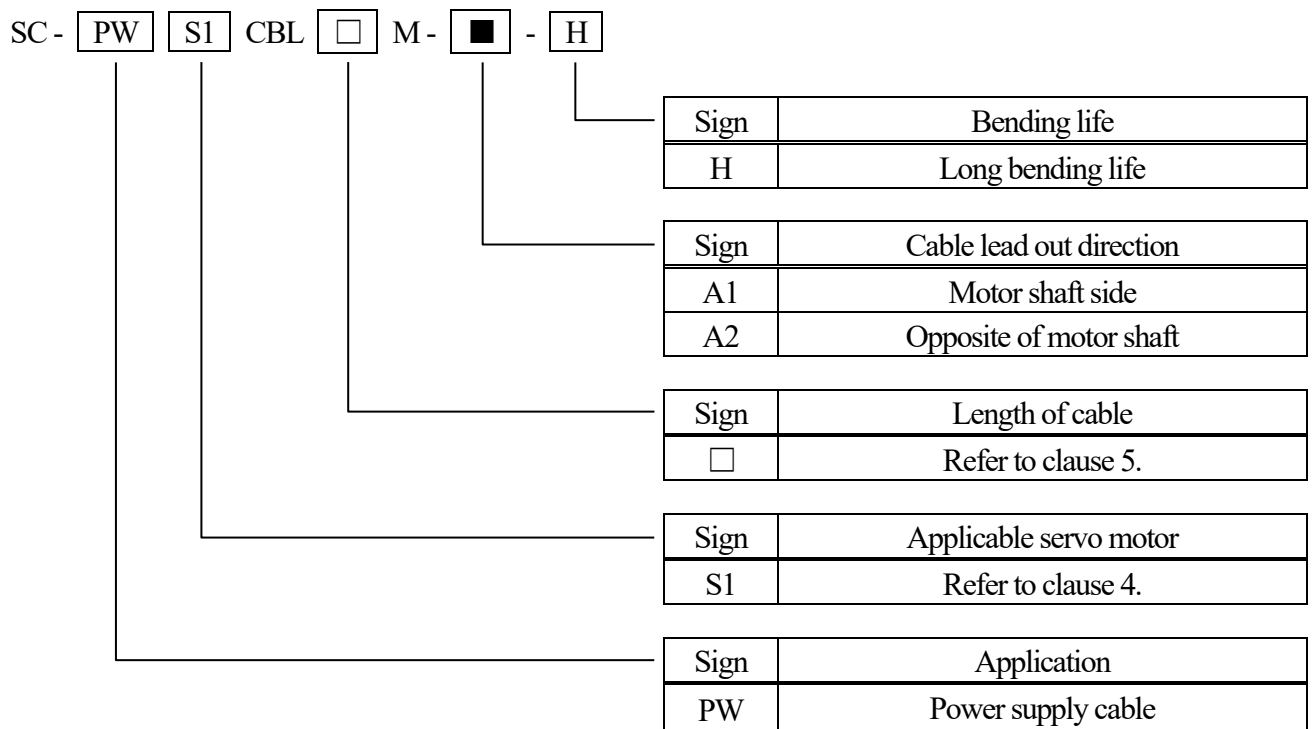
SC - PW S1 CBL □ M - ■ - H

| Sign | Bending life |
|---|---|
| H | Long bending life |

| Sign | Cable lead out direction |
|---|---|
| A1 | Motor shaft side |
| A2 | Opposite of motor shaft |

| Sign | Length of cable |
|---|---|
| □ | Refer to clause 5. |

| Sign | Applicable servo motor |
|---|---|
| S1 | Refer to clause 4. |

| Sign | Application |
|---|---|
| PW | Power supply cable |